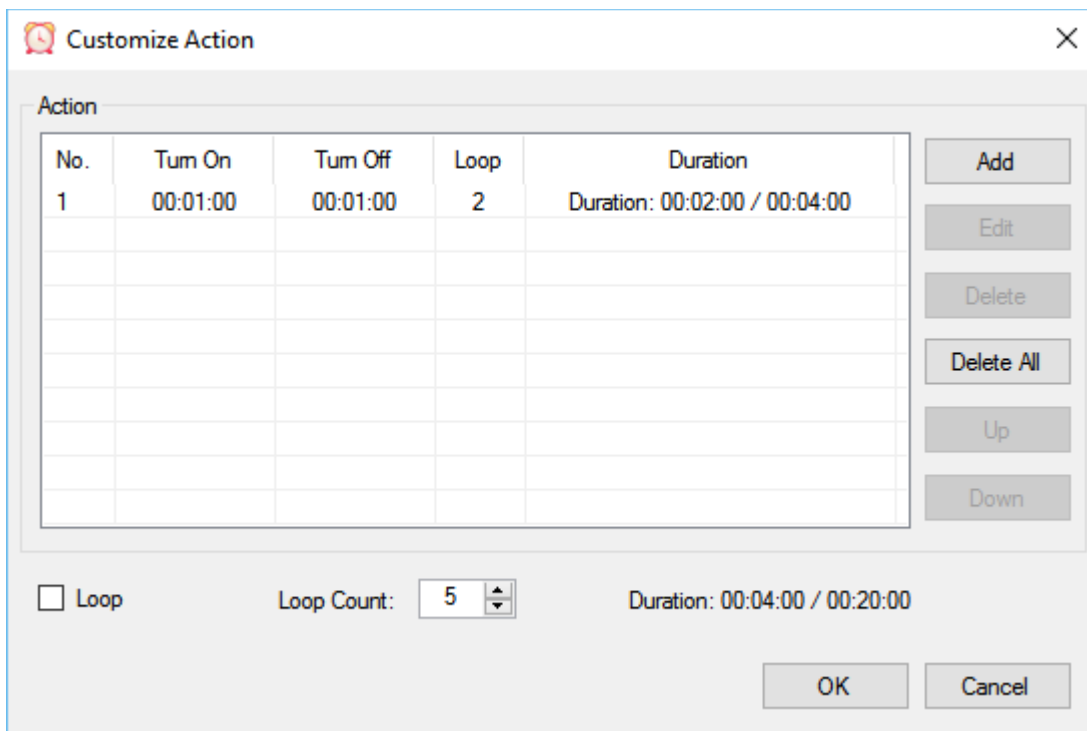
Customize Action

Action

| No. | Turn On | Turn Off | Loop | Duration |
|---|---|---|---|---|
| 1 | 00:01:00 | 00:01:00 | 2 | Duration: 00:02:00 / 00:04:00 |

Add
Edit
Delete
Delete All
Up
Down

Loop
Loop Count: 5
Duration: 00:04:00 / 00:20:00

OK
Cancel